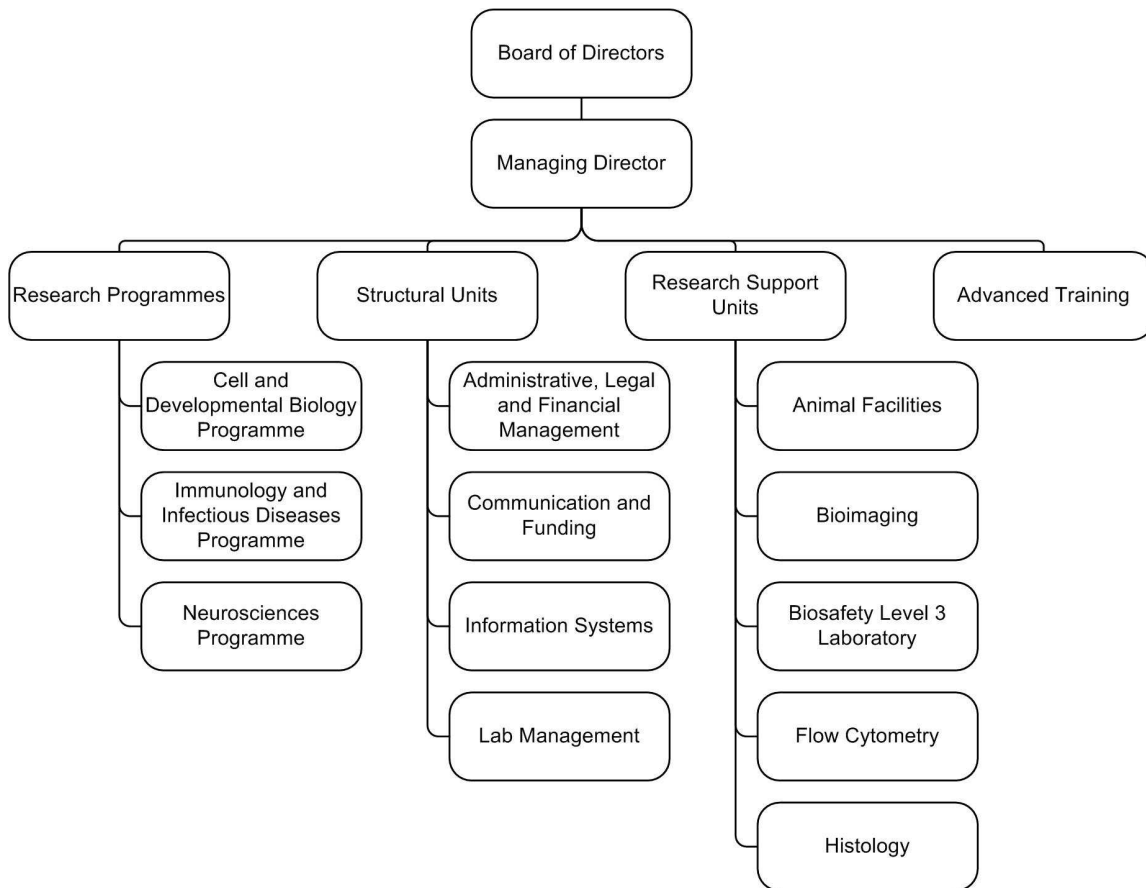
Board of Directors

Managing Director

Research Programmes

Cell and Developmental Biology Programme

Immunology and Infectious Diseases Programme

Neurosciences Programme

Structural Units

Administrative, Legal and Financial Management

Communication and Funding

Information Systems

Lab Management

Research Support Units

Animal Facilities

Bioimaging

Biosafety Level 3 Laboratory

Flow Cytometry

Histology

Advanced Training